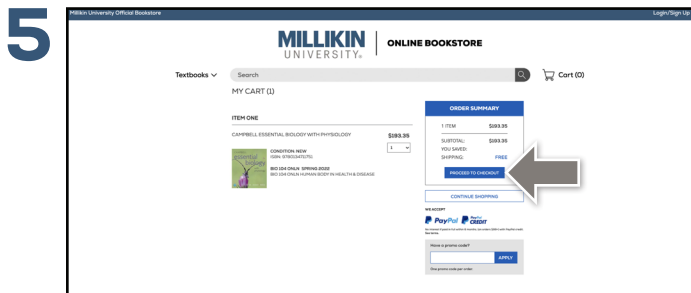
5

Millikin University Official Bookstore

Login/Sign Up

MILLIKIN UNIVERSITY® | ONLINE BOOKSTORE

Textbooks

Search

Cart (0)

MY CART (1)

ITEM ONE

CAMPBELL ESSENTIAL BIOLOGY WITH PHYSIOLOGY

$193.35

1

CONDITION: NEW
ISBN: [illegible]

BIO 104 ONLN SPRING 2022
BIO 104 ONLN HUMAN BODY IN HEALTH & DISEASE

ORDER SUMMARY

1 ITEM $193.35

SUBTOTAL: $193.35
YOU SAVED:
SHIPPING: FREE

PROCEED TO CHECKOUT

CONTINUE SHOPPING

WE ACCEPT

PayPal PayPal CREDIT

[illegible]

Have a promo code?

APPLY

One promo code per order.